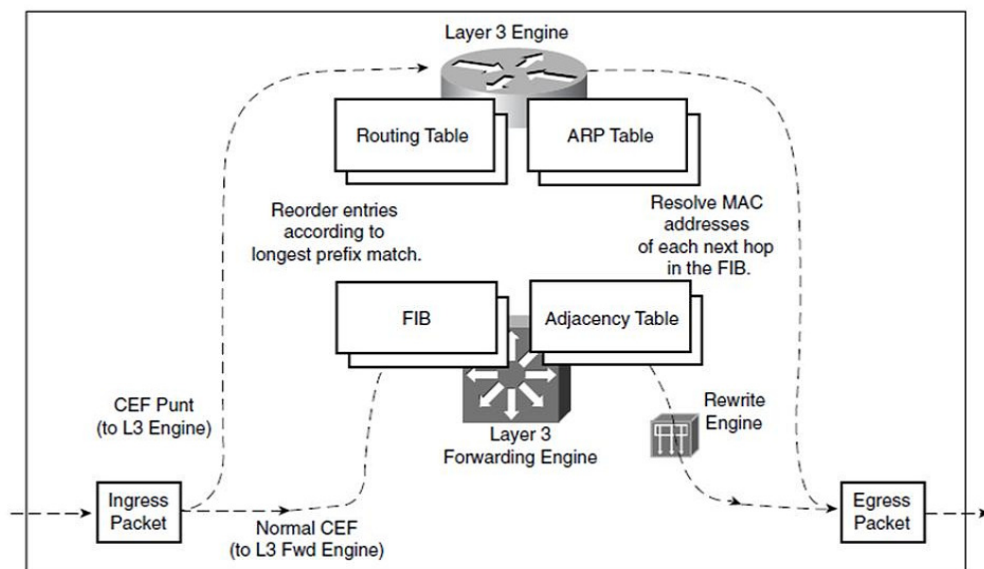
Layer 3 Engine

Routing Table

ARP Table

Reorder entries according to longest prefix match.

Resolve MAC addresses of each next hop in the FIB.

FIB

Adjacency Table

CEF Punt (to L3 Engine)

Rewrite Engine

Layer 3 Forwarding Engine

Ingress Packet

Normal CEF (to L3 Fwd Engine)

Egress Packet